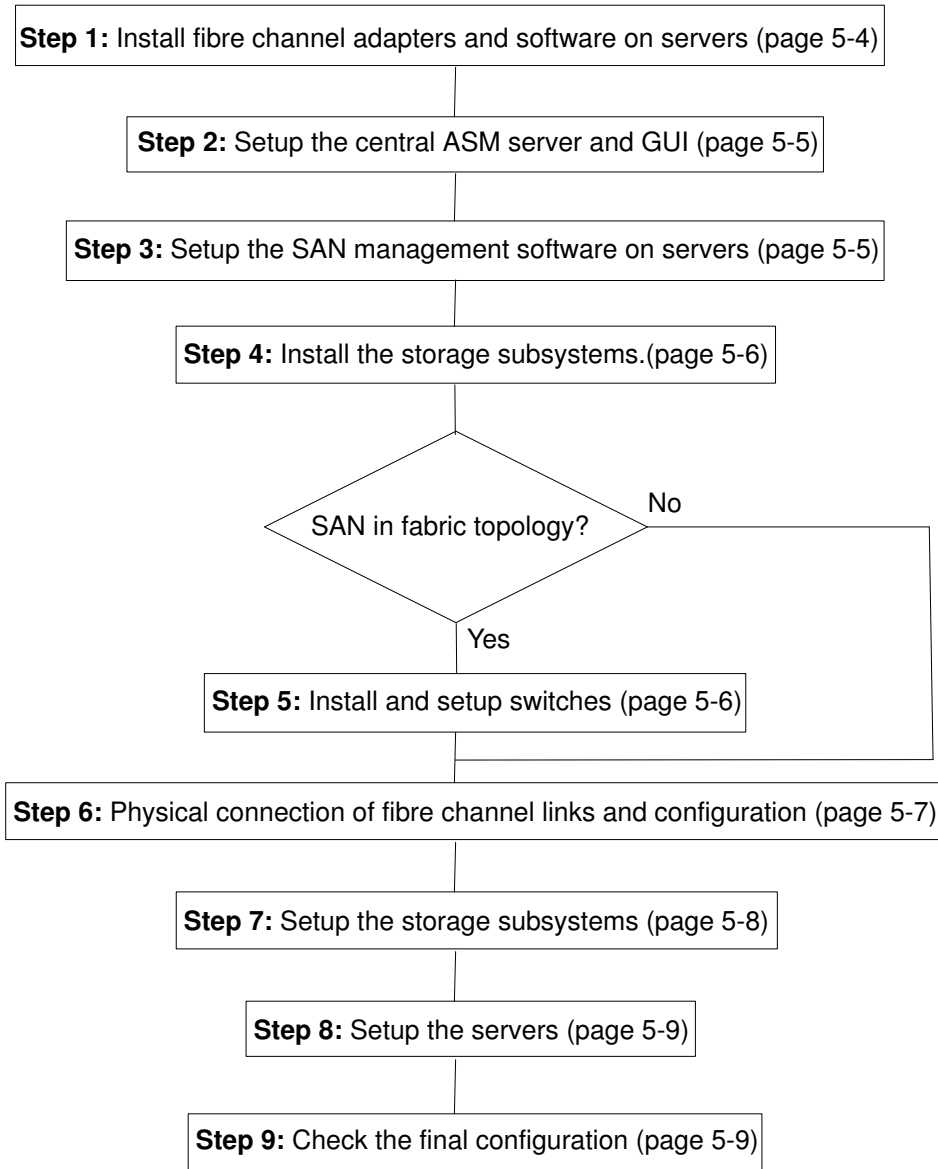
**Step 1:** Install fibre channel adapters and software on servers (page 5-4)

**Step 2:** Setup the central ASM server and GUI (page 5-5)

**Step 3:** Setup the SAN management software on servers (page 5-5)

**Step 4:** Install the storage subsystems.(page 5-6)

SAN in fabric topology?

No

Yes

**Step 5:** Install and setup switches (page 5-6)

**Step 6:** Physical connection of fibre channel links and configuration (page 5-7)

**Step 7:** Setup the storage subsystems (page 5-8)

**Step 8:** Setup the servers (page 5-9)

**Step 9:** Check the final configuration (page 5-9)